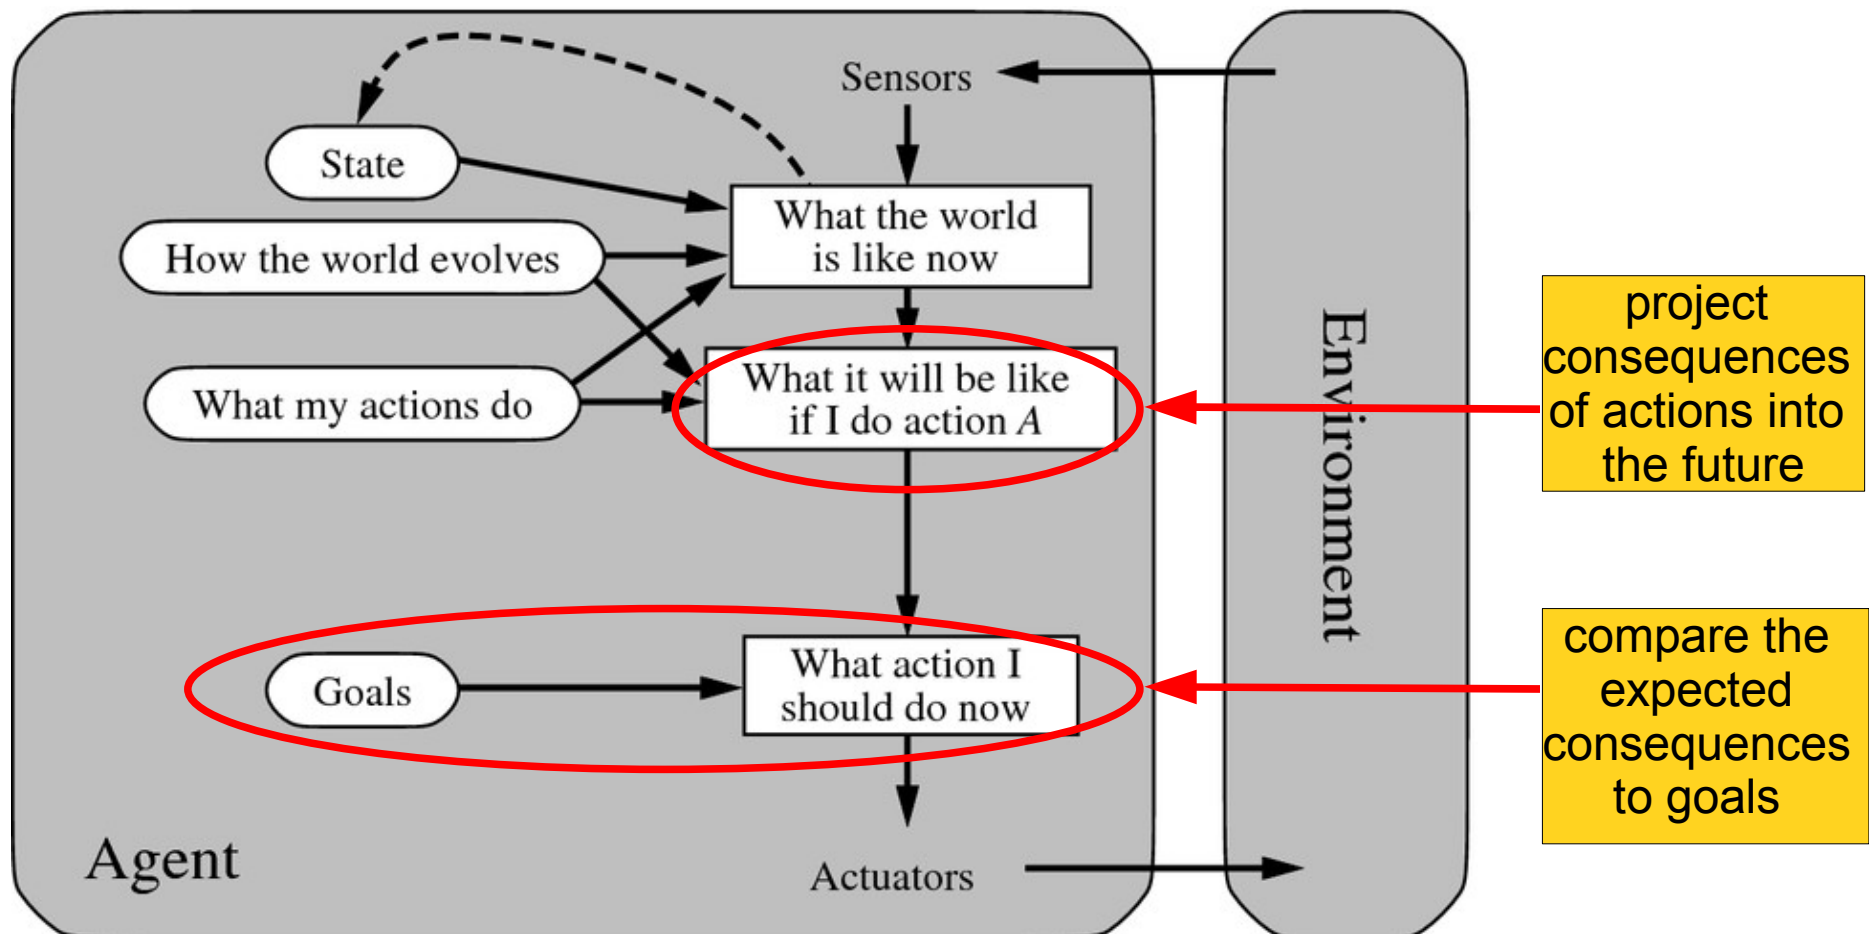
Sensors

State

How the world evolves

What my actions do

What the world is like now

What it will be like if I do action $A$

Goals

What action I should do now

Agent

Actuators

Environment

project consequences of actions into the future

compare the expected consequences to goals